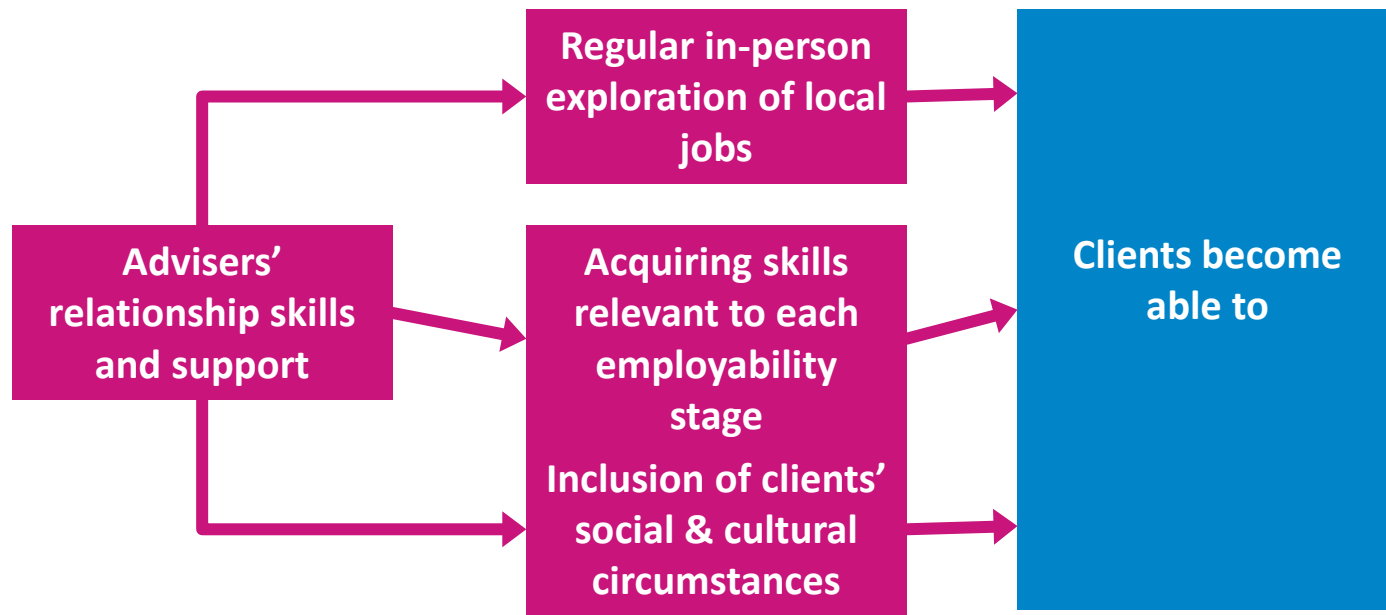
Advisers' relationship skills and support

Regular in-person exploration of local jobs

Acquiring skills relevant to each employability stage

Inclusion of clients' social & cultural circumstances

Clients become able to